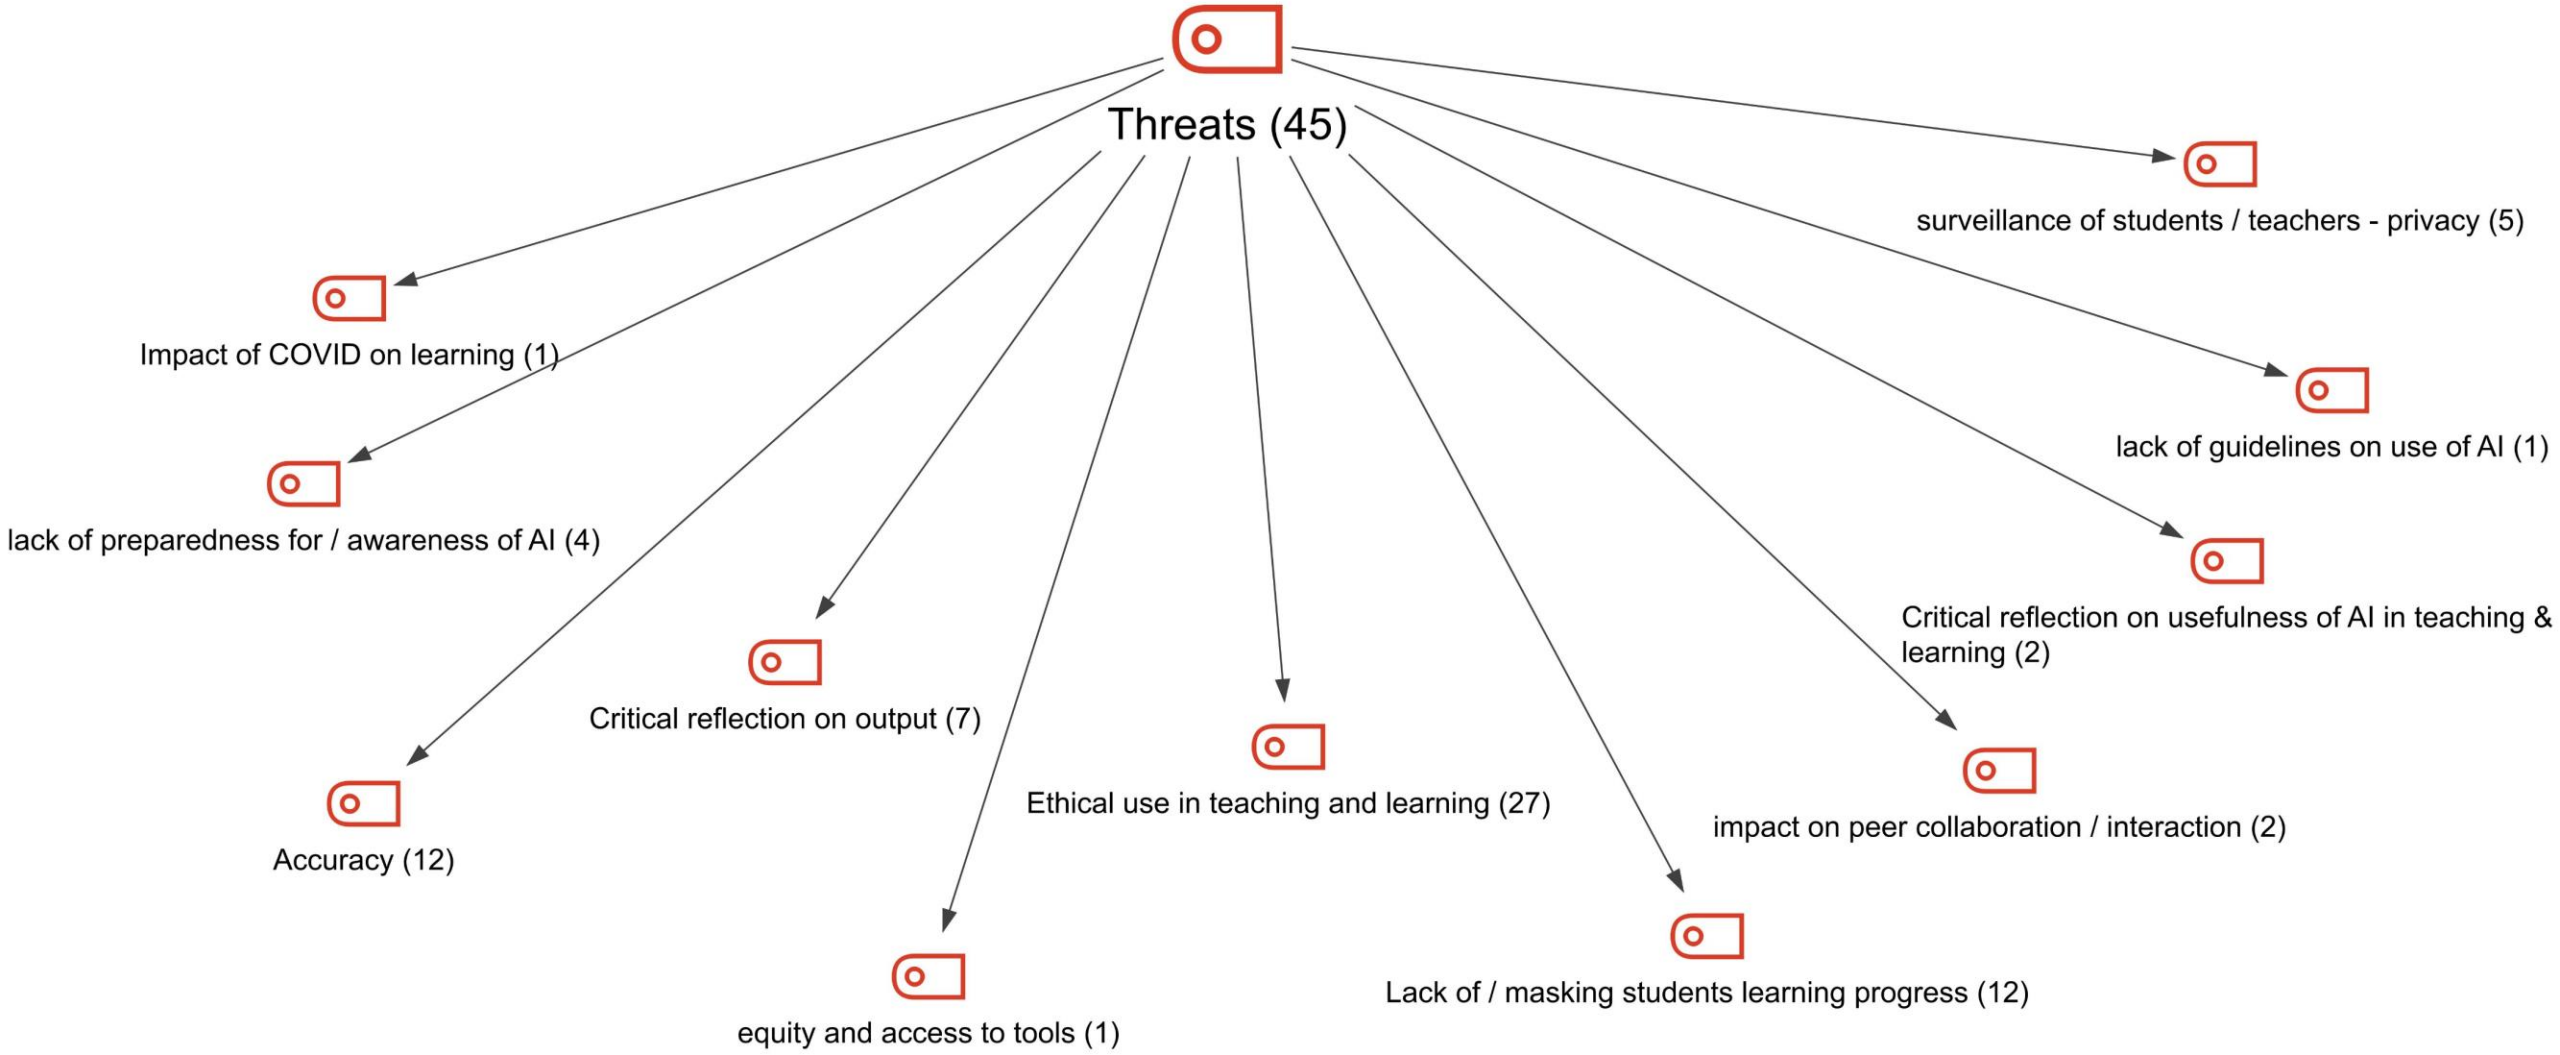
Threats (45)

surveillance of students / teachers - privacy (5)

Impact of COVID on learning (1)

lack of guidelines on use of AI (1)

lack of preparedness for / awareness of AI (4)

Critical reflection on usefulness of AI in teaching & learning (2)

Critical reflection on output (7)

Accuracy (12)

Ethical use in teaching and learning (27)

impact on peer collaboration / interaction (2)

Lack of / masking students learning progress (12)

equity and access to tools (1)